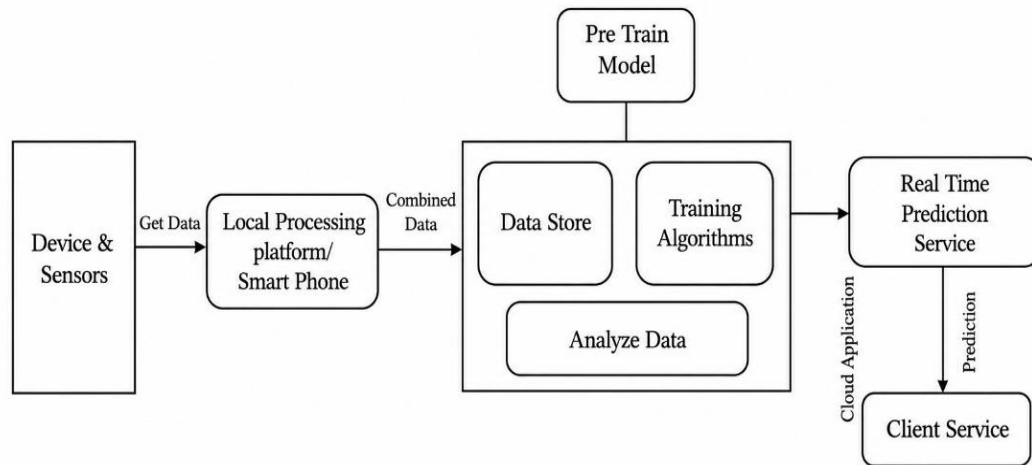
Pre Train Model

Device & Sensors

Get Data

Local Processing platform/ Smart Phone

Combined Data

Data Store

Training Algorithms

Analyze Data

Real Time Prediction Service

Cloud Application

Prediction

Client Service